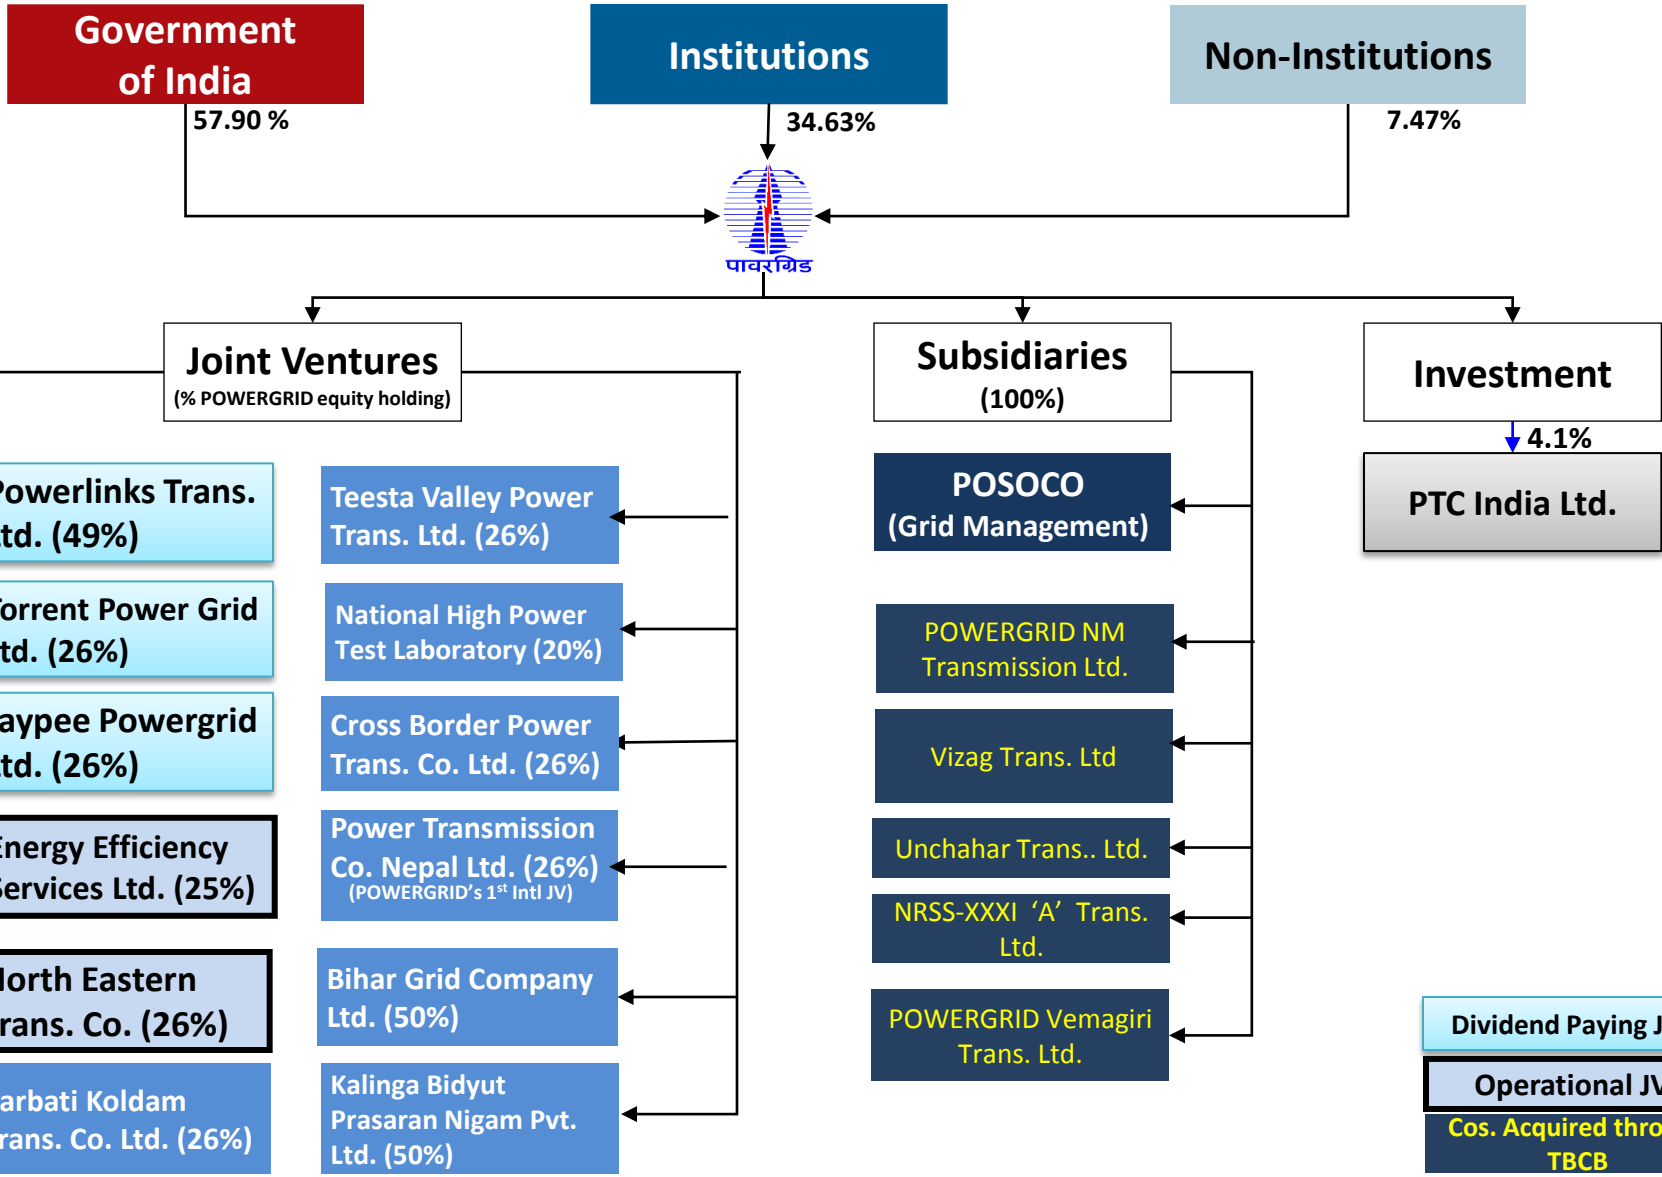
Government of India

57.90 %

Institutions

34.63%

Non-Institutions

7.47%

पावरग्रिड

Joint Ventures
(% POWERGRID equity holding)

Subsidiaries
(100%)

Investment

4.1%

PTC India Ltd.

owerlinks Trans. td. (49%)

orrent Power Grid td. (26%)

aypee Powergrid td. (26%)

Energy Efficiency ervices Ltd. (25%)

orth Eastern rans. Co. (26%)

arbati Koldam rans. Co. Ltd. (26%)

Teesta Valley Power Trans. Ltd. (26%)

National High Power Test Laboratory (20%)

Cross Border Power Trans. Co. Ltd. (26%)

Power Transmission Co. Nepal Ltd. (26%)
(POWERGRID's 1$^{st}$ Intl JV)

Bihar Grid Company Ltd. (50%)

Kalinga Bidyut Prasaran Nigam Pvt. Ltd. (50%)

POSOCO
(Grid Management)

POWERGRID NM Transmission Ltd.

Vizag Trans. Ltd

Unchahar Trans.. Ltd.

NRSS-XXXI 'A' Trans. Ltd.

POWERGRID Vemagiri Trans. Ltd.

Dividend Paying J

Operational JV

Cos. Acquired thro TBCB